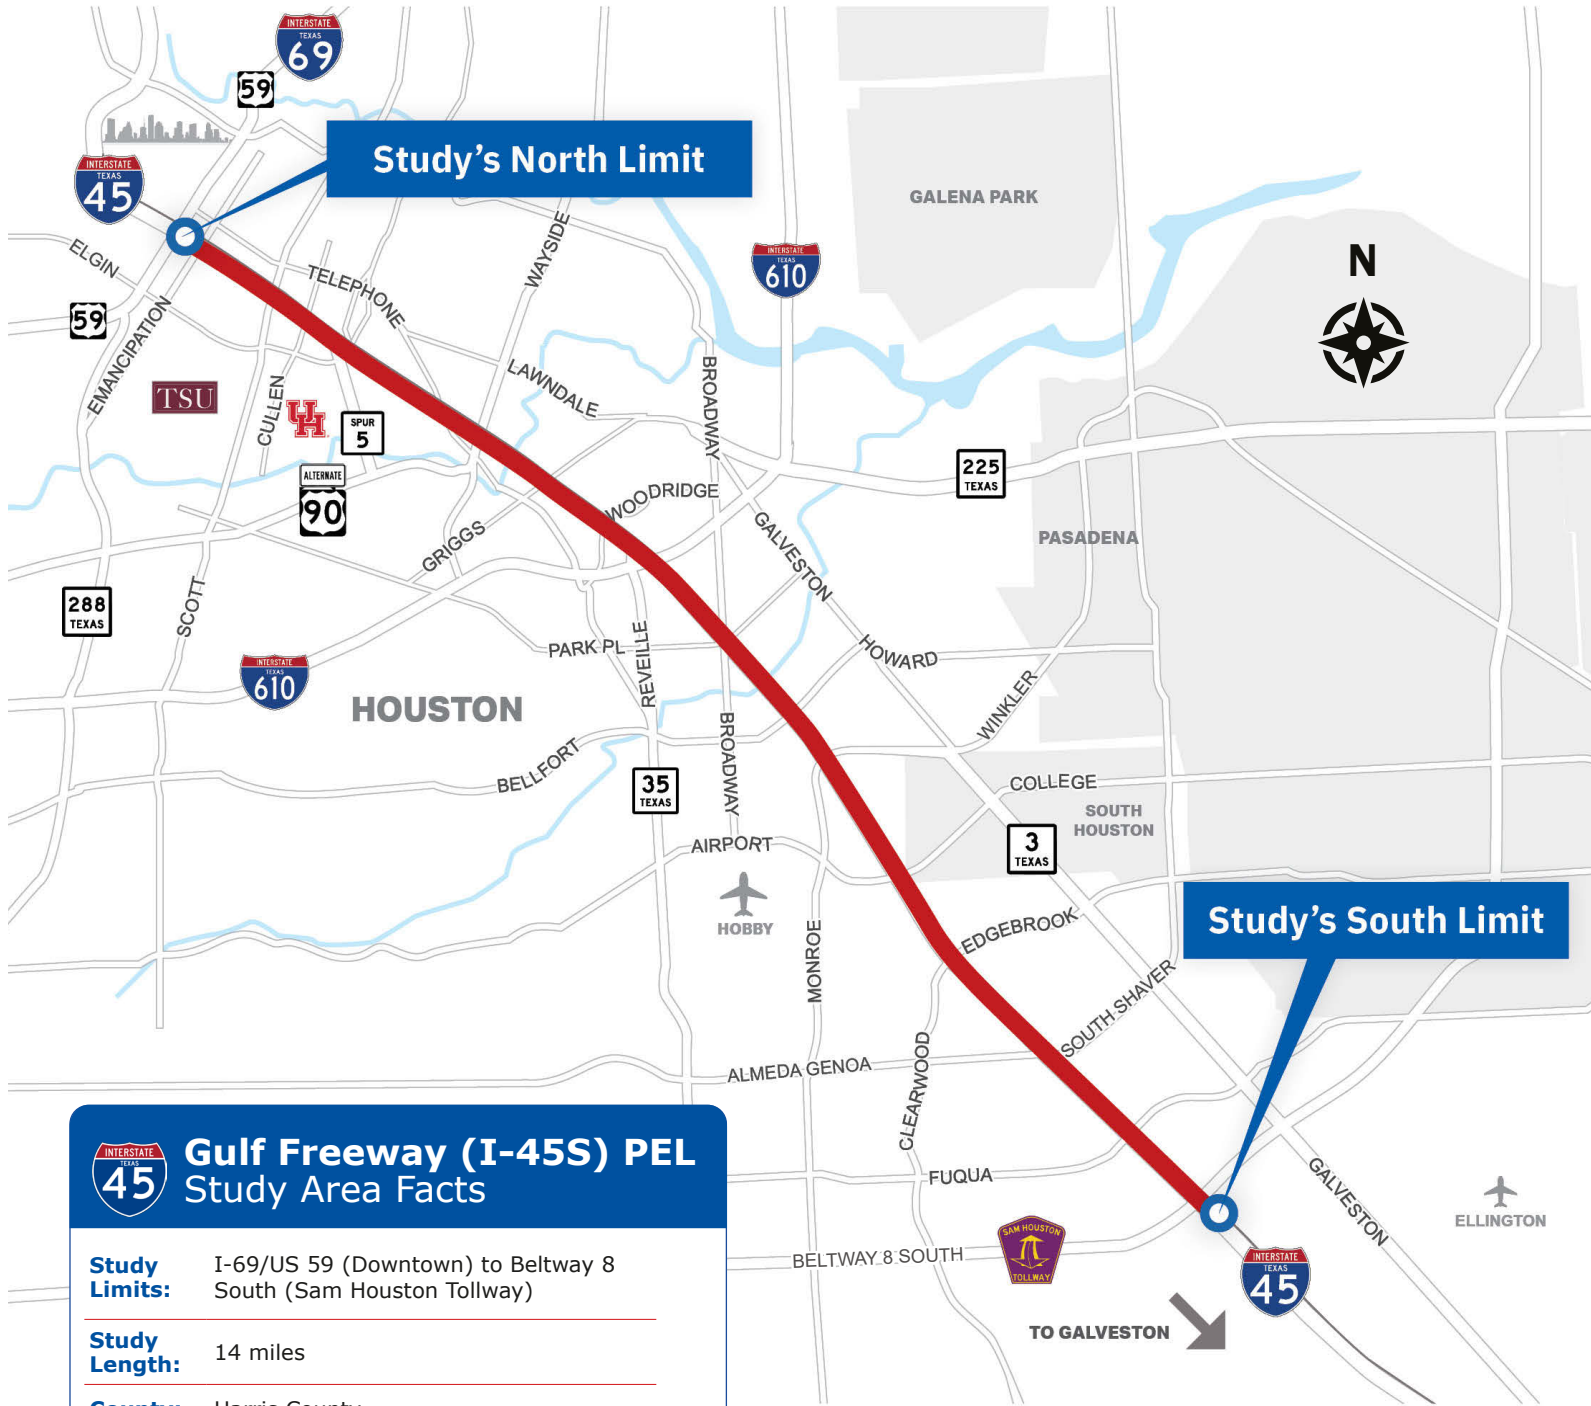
INTERSTATE TEXAS 69
59
INTERSTATE TEXAS 45
Study's North Limit
GALENA PARK
N
ELGIN
TELEPHONE
WAYSIDE
INTERSTATE TEXAS 610
59
EMANCIPATION
LAWNDALE
BROADWAY
TSU
CULLEN
UH
SPUR 5
225 TEXAS
ALTERNATE 90
WOODRIDGE
GALVESTON
PASADENA
GRIGGS
288 TEXAS
SCOTT
PARK PL
REVEILLE
HOWARD
INTERSTATE TEXAS 610
HOUSTON
WINKLER
BROADWAY
BELLFORT
35 TEXAS
COLLEGE
SOUTH HOUSTON
3 TEXAS
AIRPORT
HOBBY
EDGEBROOK
Study's South Limit
MONROE
SOUTH SHAVER
ALMEDA GENOA
CLEARWOOD
GALVESTON
FUQUA
ELLINGTON
BELTWAY 8 SOUTH
SAM HOUSTON TOLLWAY
INTERSTATE TEXAS 45
TO GALVESTON

INTERSTATE TEXAS 45
Gulf Freeway (I-45S) PEL
Study Area Facts

| Study Limits: | I-69/US 59 (Downtown) to Beltway 8 South (Sam Houston Tollway) |
|---|---|
| Study Length: | 14 miles |
| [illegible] | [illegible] |